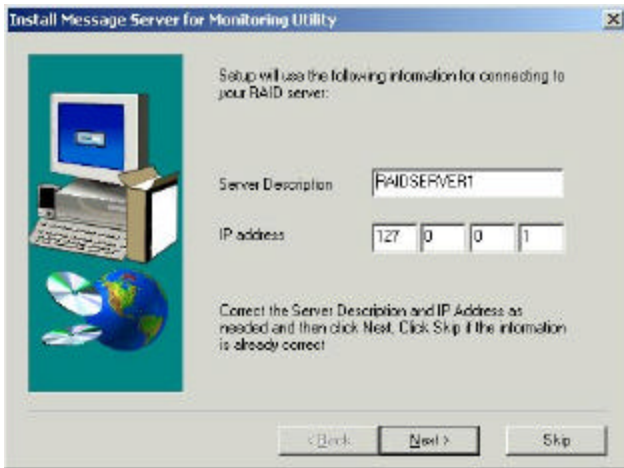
Install Message Server for Monitoring Utility

×

Setup will use the following information for connecting to your RAID server:

Server Description RAIDSERVER1

IP address 127 0 0 1

Correct the Server Description and IP Address as needed and then click Next. Click Skip if the information is already correct

< Back Next > Skip